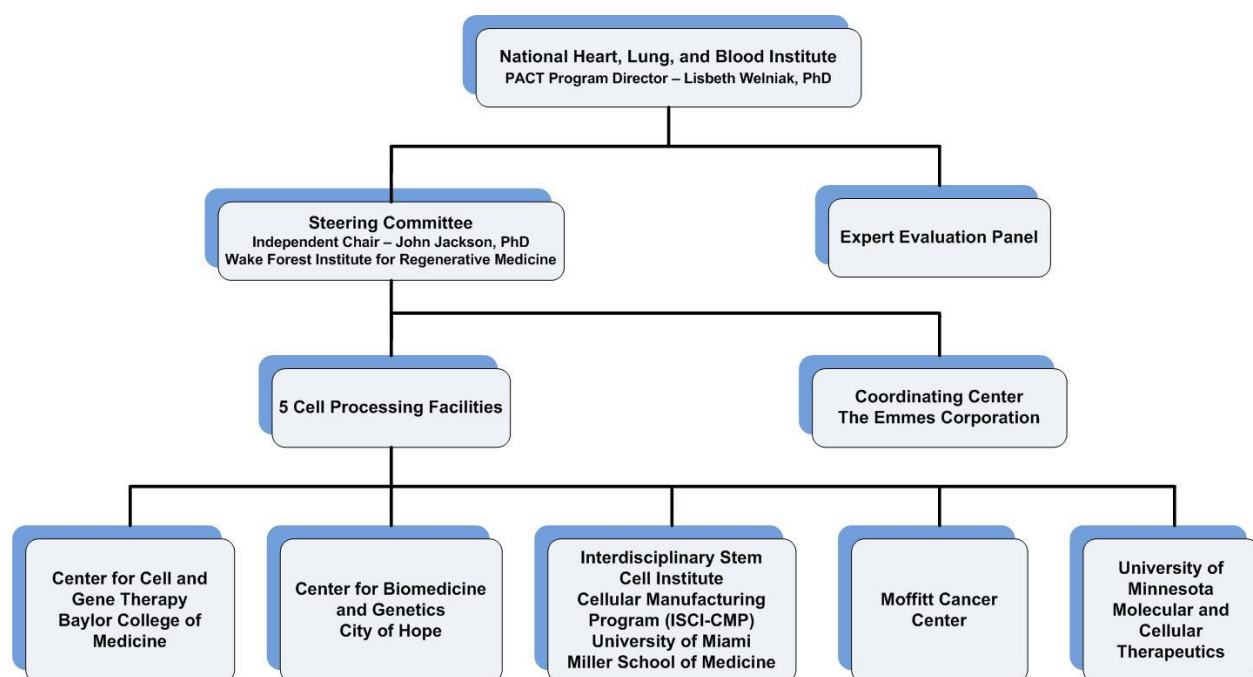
National Heart, Lung, and Blood Institute
PACT Program Director – Lisbeth Welniak, PhD

Steering Committee
Independent Chair – John Jackson, PhD
Wake Forest Institute for Regenerative Medicine

Expert Evaluation Panel

5 Cell Processing Facilities

Coordinating Center
The Emmes Corporation

Center for Cell and Gene Therapy
Baylor College of Medicine

Center for Biomedicine and Genetics
City of Hope

Interdisciplinary Stem Cell Institute
Cellular Manufacturing Program (ISCI-CMP)
University of Miami
Miller School of Medicine

Moffitt Cancer Center

University of Minnesota
Molecular and Cellular Therapeutics